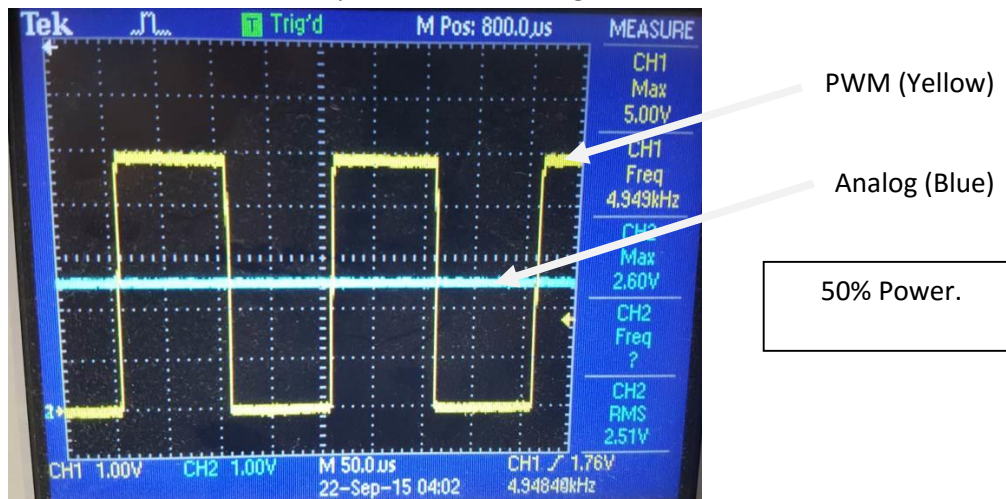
Tek T Trig'd M Pos: 800.0 µs MEASURE

CH1 Max 5.00V

CH1 Freq 4.949kHz

CH2 Max 2.60V

CH2 Freq ?

CH2 RMS 2.51V

CH1 1.00V CH2 1.00V M 50.0 µs 22-Sep-15 04:02 CH1 ⁄ 1.76V 4.94840kHz

PWM (Yellow)

Analog (Blue)

50% Power.